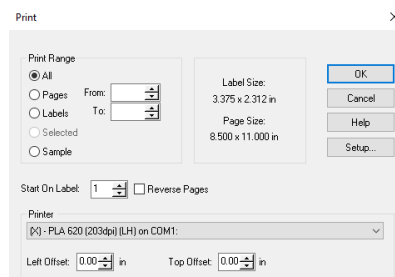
Print

Print Range
All
Pages
Labels
Selected
Sample

From:
To:

Label Size:
3.375 x 2.312 in

Page Size:
8.500 x 11.000 in

OK
Cancel
Help
Setup...

Start On Label: 1
Reverse Pages

Printer
(X) - PLA 620 (203dpi) (LH) on COM1:

Left Offset: 0.00 in
Top Offset: 0.00 in